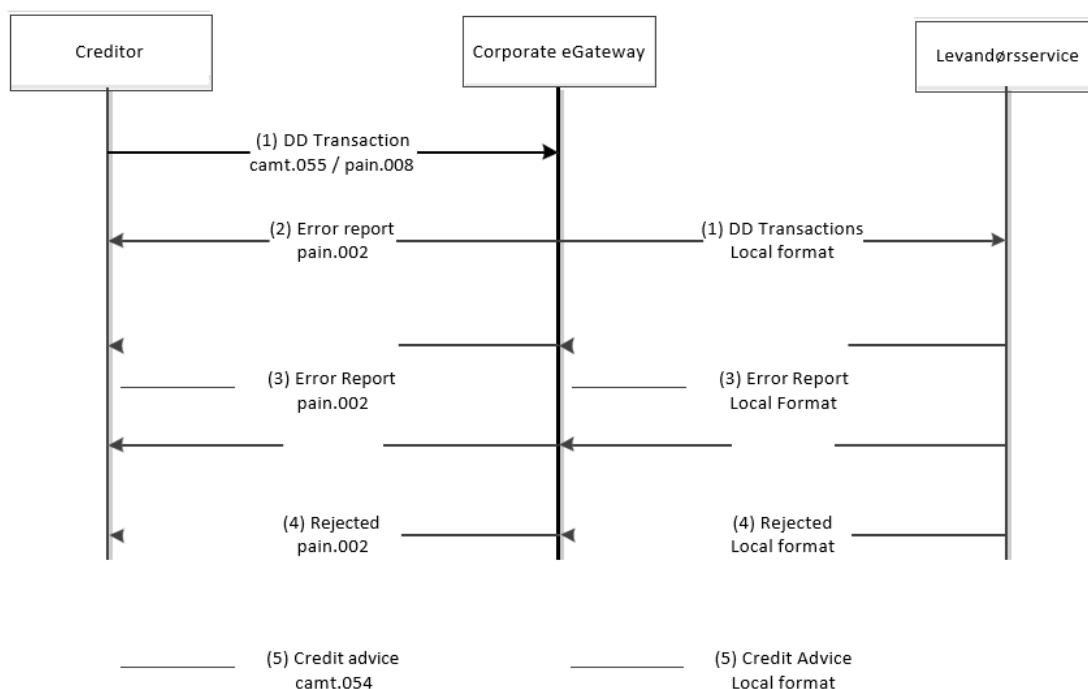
Creditor

Corporate eGateway

Levandørsservice

(1) DD Transaction
camt.055 / pain.008

(2) Error report
pain.002

(1) DD Transactions
Local format

(3) Error Report
pain.002

(3) Error Report
Local Format

(4) Rejected
pain.002

(4) Rejected
Local format

(5) Credit advice
camt.054

(5) Credit Advice
Local format